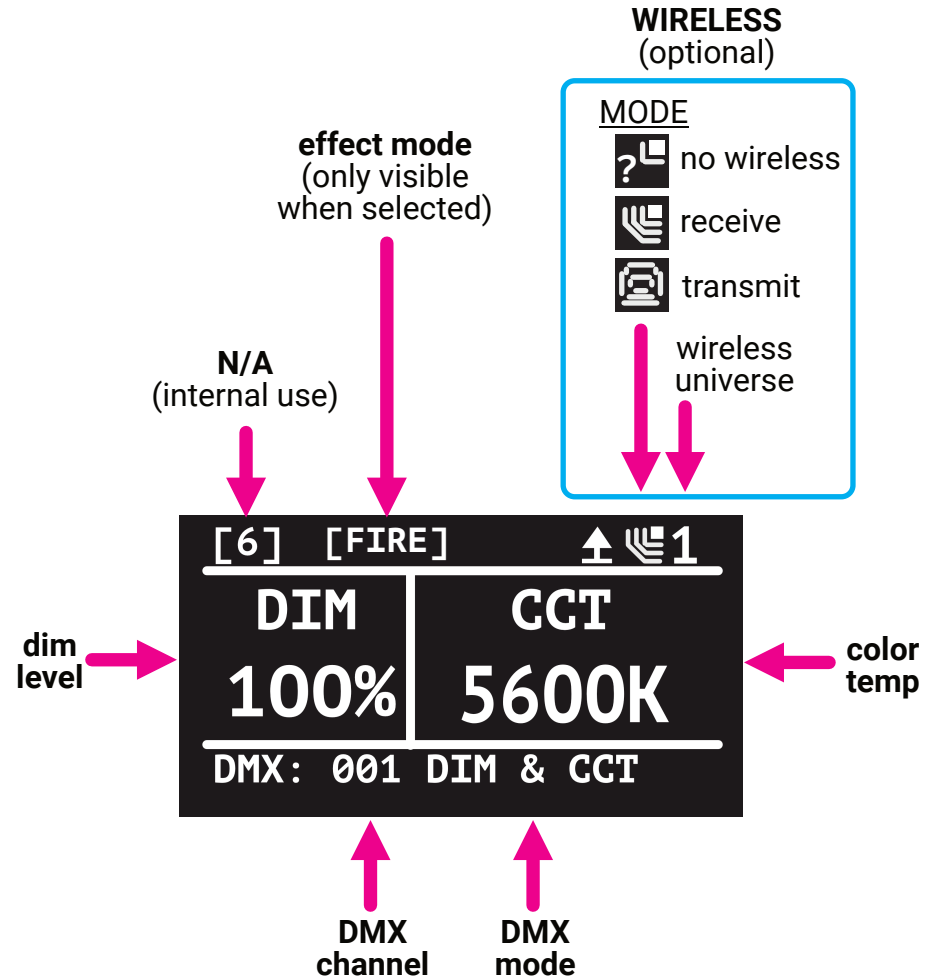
WIRELESS
(optional)

MODE

no wireless

receive

transmit

wireless universe

effect mode
(only visible when selected)

N/A
(internal use)

[6] [FIRE] 1

DIM

CCT

100%

5600K

DMX: 001 DIM & CCT

dim level

color temp

DMX channel

DMX mode